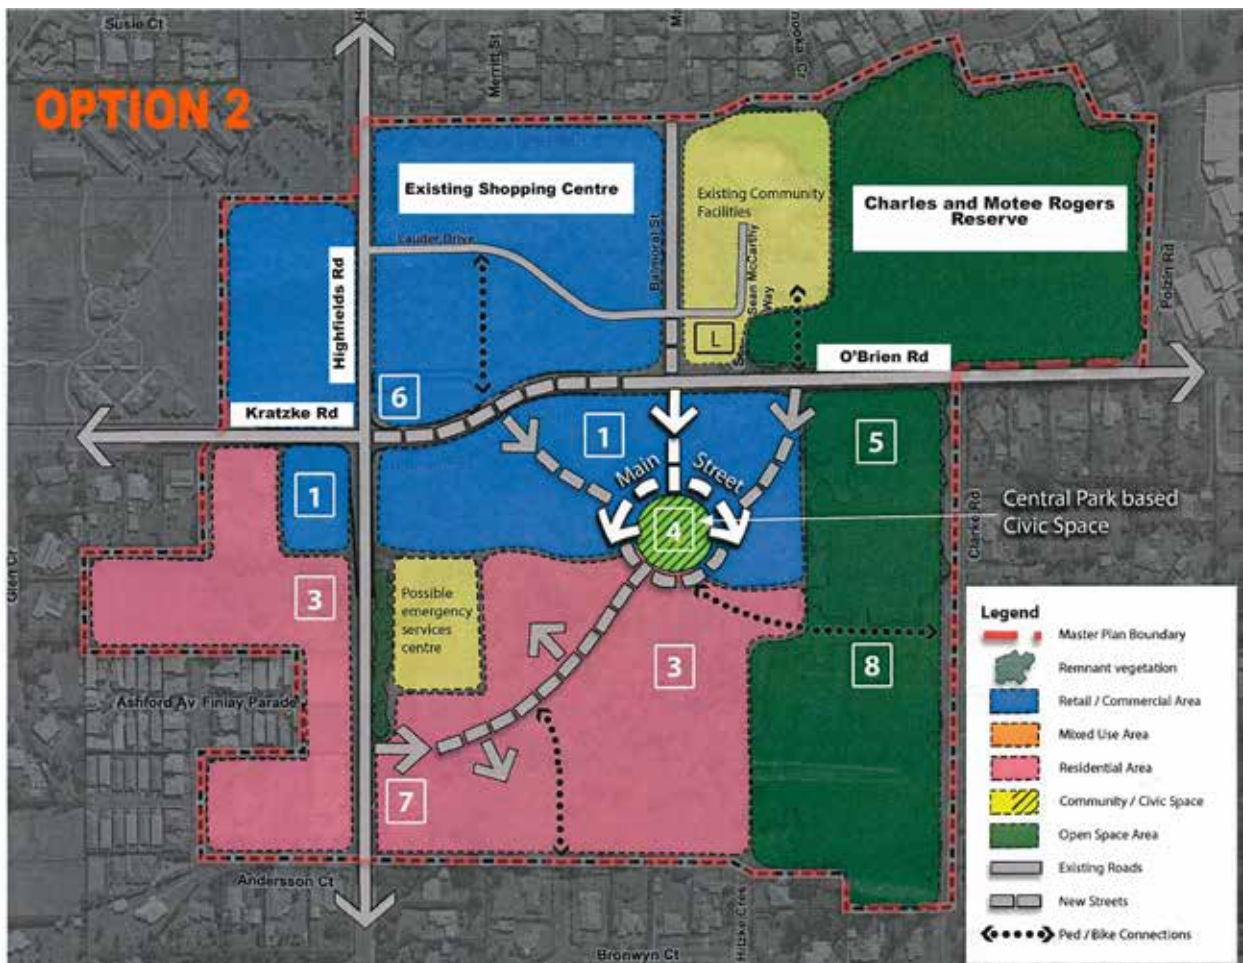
OPTION 2

Susie Ct

Merritt St

Existing Shopping Centre

Existing Community Facilities

Charles and Motee Rogers Reserve

Lauder Drive

Highfields Rd

Balmoral St

Sean McCarthy Way

L

O'Brien Rd

Polzin Rd

6

Kratzke Rd

1

Main Street

5

1

4

Central Park based Civic Space

Clarke Rd

Glen Cr

3

Possible emergency services centre

3

8

Ashford Av Finlay Parade

7

Andersson Ct

Bronwyn Ct

Hitzke Cres

Legend
Master Plan Boundary
Remnant vegetation
Retail / Commercial Area
Mixed Use Area
Residential Area
Community / Civic Space
Open Space Area
Existing Roads
New Streets
Ped / Bike Connections